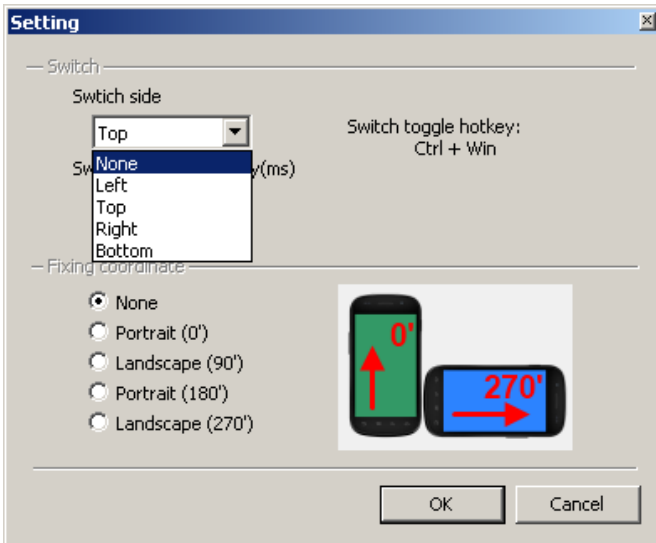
Setting

Switch

Swtich side

Top

None
Left
Top
Right
Bottom

Sw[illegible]y(ms)

Switch toggle hotkey:
Ctrl + Win

Fixing coordinate

None
Portrait (0')
Landscape (90')
Portrait (180')
Landscape (270')

0'

270'

OK

Cancel